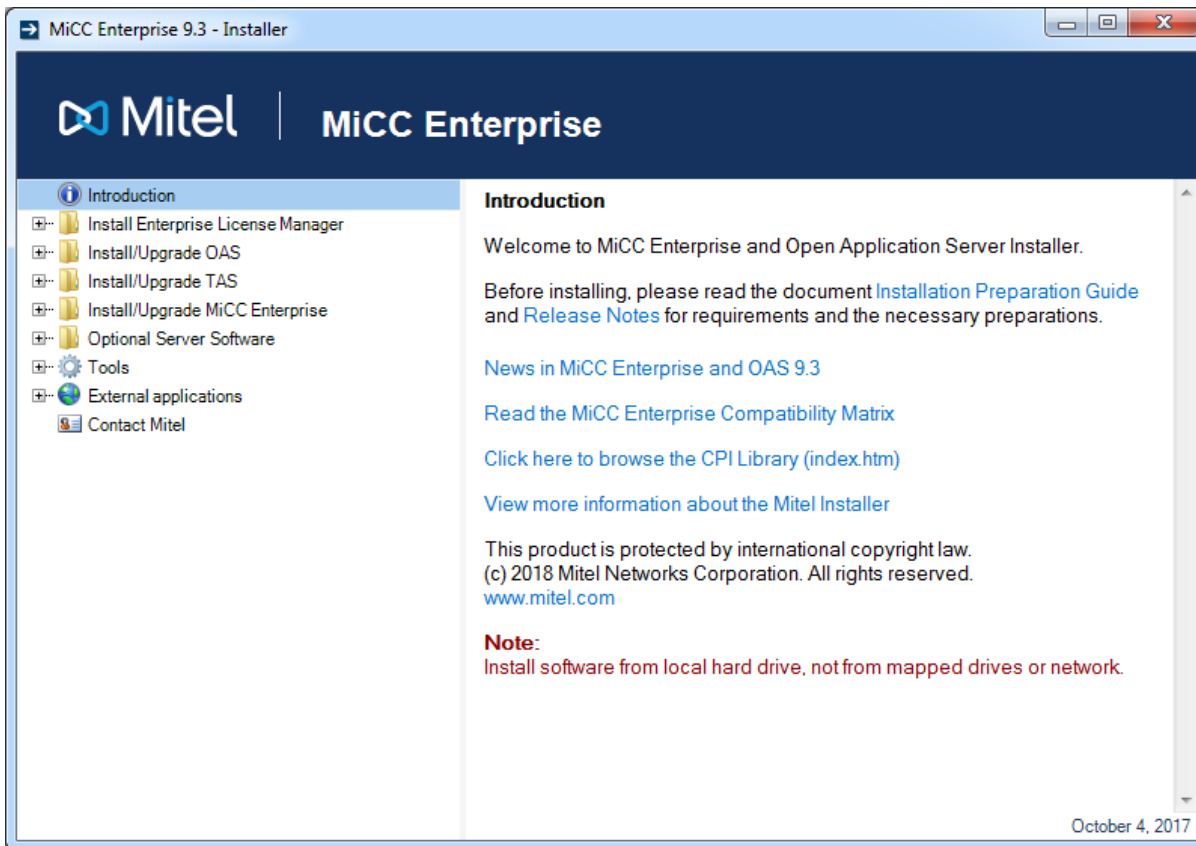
MiCC Enterprise 9.3 - Installer

Mitel | MiCC Enterprise

Introduction
Install Enterprise License Manager
Install/Upgrade OAS
Install/Upgrade TAS
Install/Upgrade MiCC Enterprise
Optional Server Software
Tools
External applications
Contact Mitel

Introduction

Welcome to MiCC Enterprise and Open Application Server Installer.

Before installing, please read the document Installation Preparation Guide and Release Notes for requirements and the necessary preparations.

News in MiCC Enterprise and OAS 9.3

Read the MiCC Enterprise Compatibility Matrix

Click here to browse the CPI Library (index.htm)

View more information about the Mitel Installer

This product is protected by international copyright law.
(c) 2018 Mitel Networks Corporation. All rights reserved.
www.mitel.com

Note:
Install software from local hard drive, not from mapped drives or network.

October 4, 2017